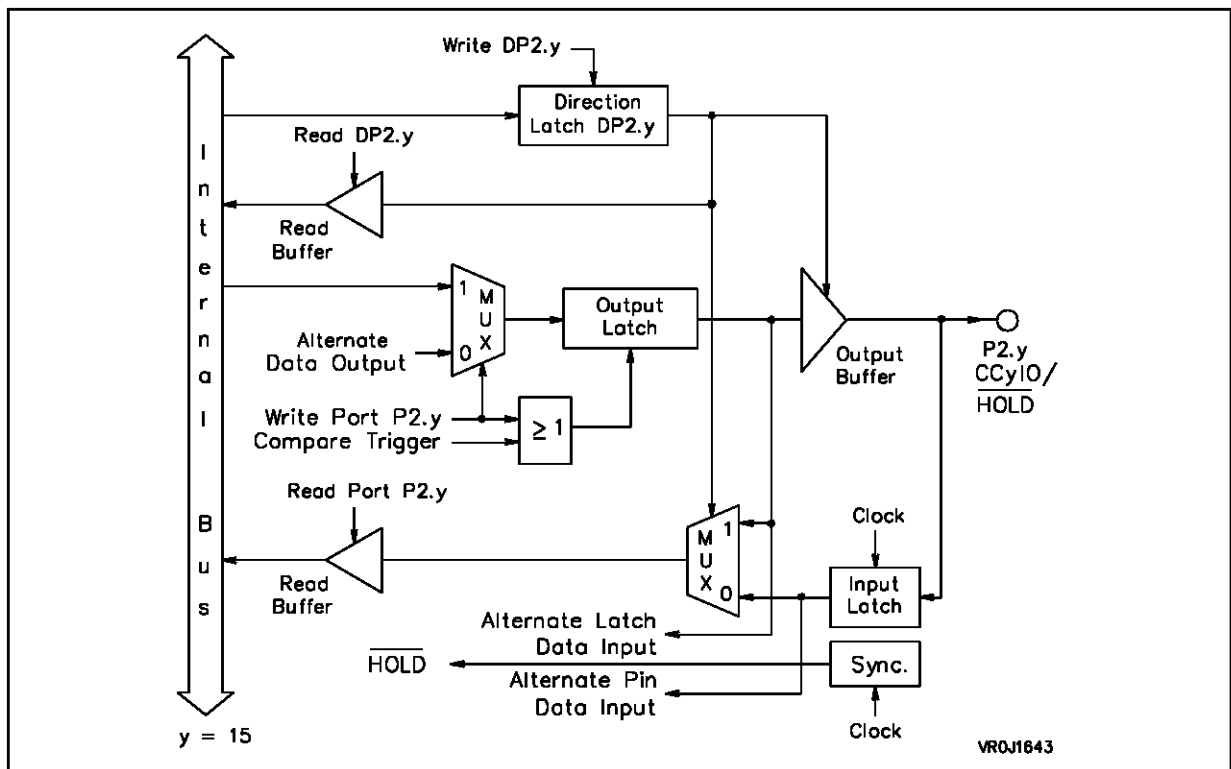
Write DP2.y

Direction Latch DP2.y

Read DP2.y

I n t e r n a l

B u s

Read Buffer

1 M U X 0

Alternate Data Output

Output Latch

Output Buffer

P2.y CCyIO/ $\overline{\text{HOLD}}$

Write Port P2.y
Compare Trigger

$\geq 1$

Read Port P2.y

Read Buffer

M U X 1 0

Clock

Input Latch

Alternate Latch Data Input

$\overline{\text{HOLD}}$

Sync.

Alternate Pin Data Input

Clock

y = 15

VR0J1643